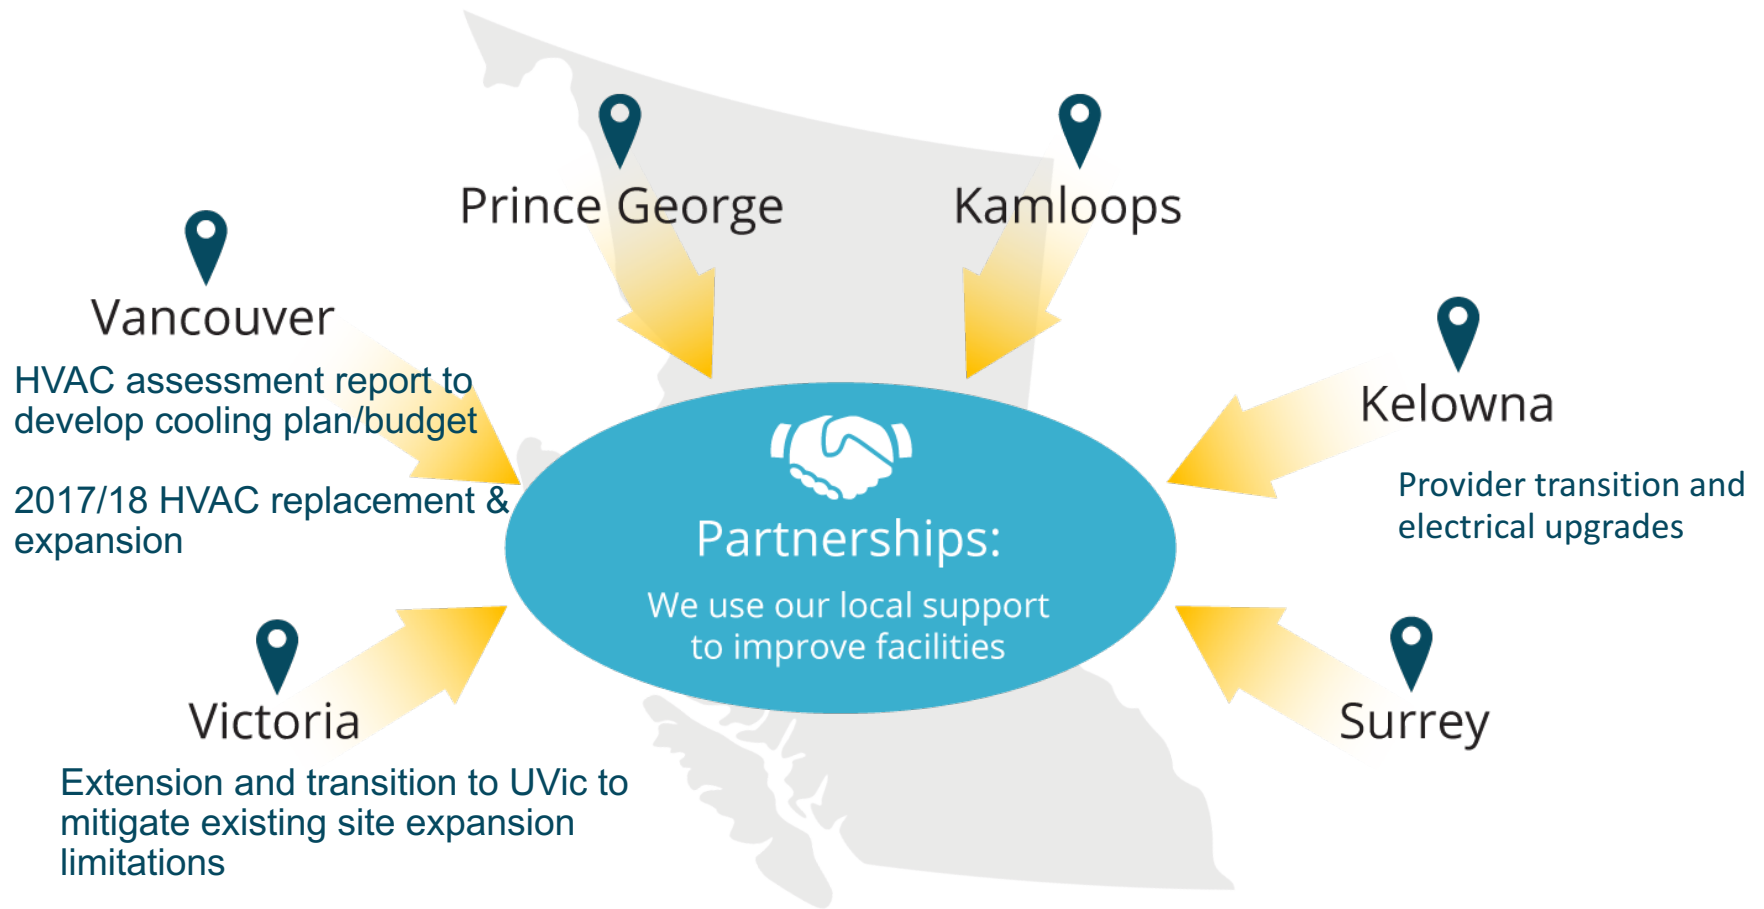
Prince George

Kamloops

Vancouver

HVAC assessment report to develop cooling plan/budget

2017/18 HVAC replacement & expansion

Kelowna

Provider transition and electrical upgrades

Partnerships:

We use our local support to improve facilities

Victoria

Extension and transition to UVic to mitigate existing site expansion limitations

Surrey